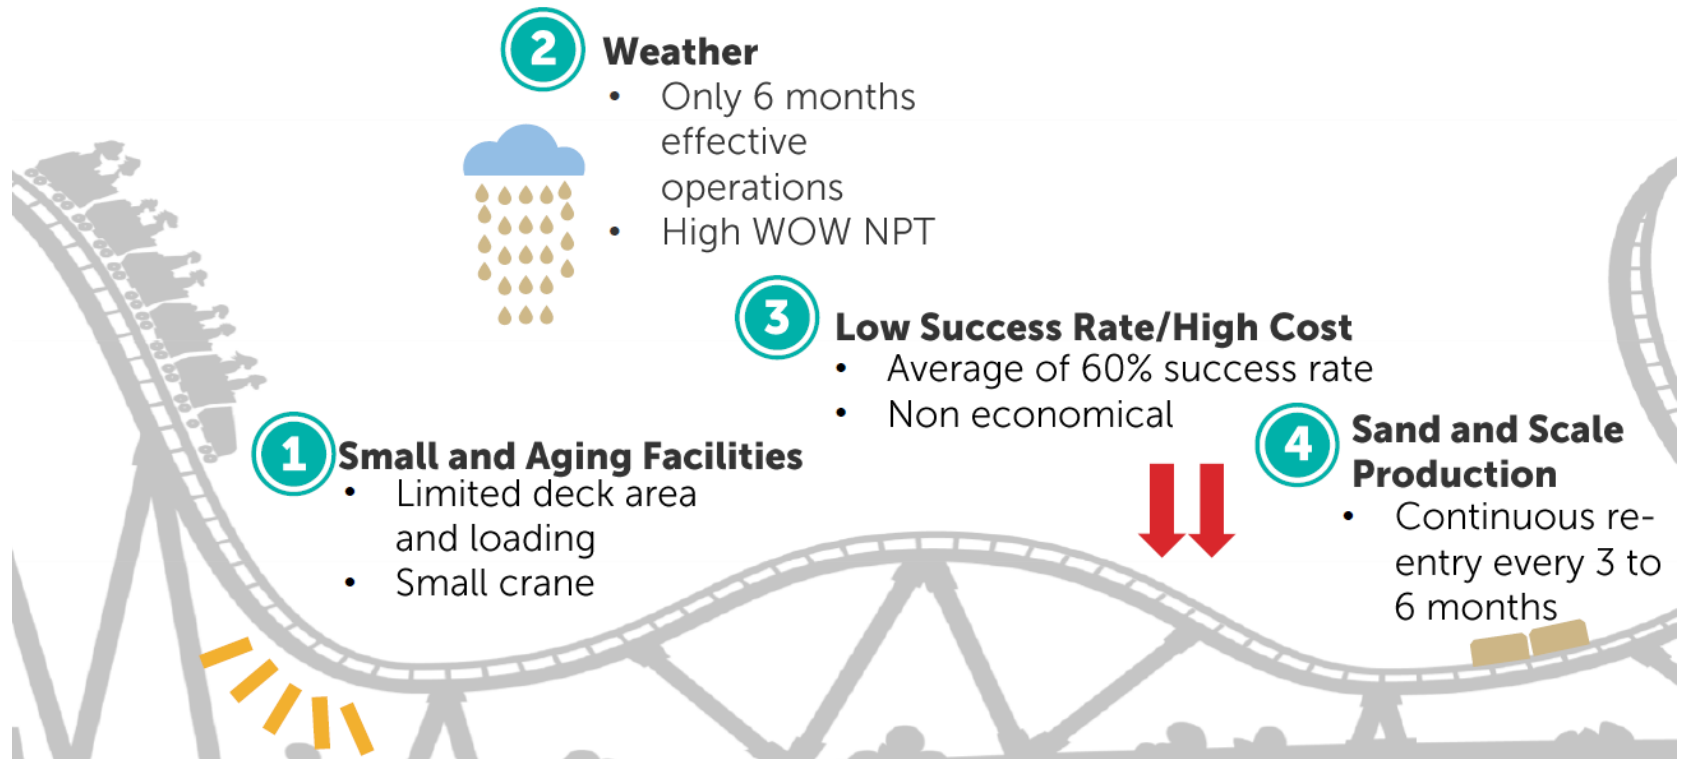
2 Weather
- Only 6 months effective operations
- High WOW NPT

3 Low Success Rate/High Cost
- Average of 60% success rate
- Non economical

1 Small and Aging Facilities
- Limited deck area and loading
- Small crane

4 Sand and Scale Production
- Continuous re-entry every 3 to 6 months